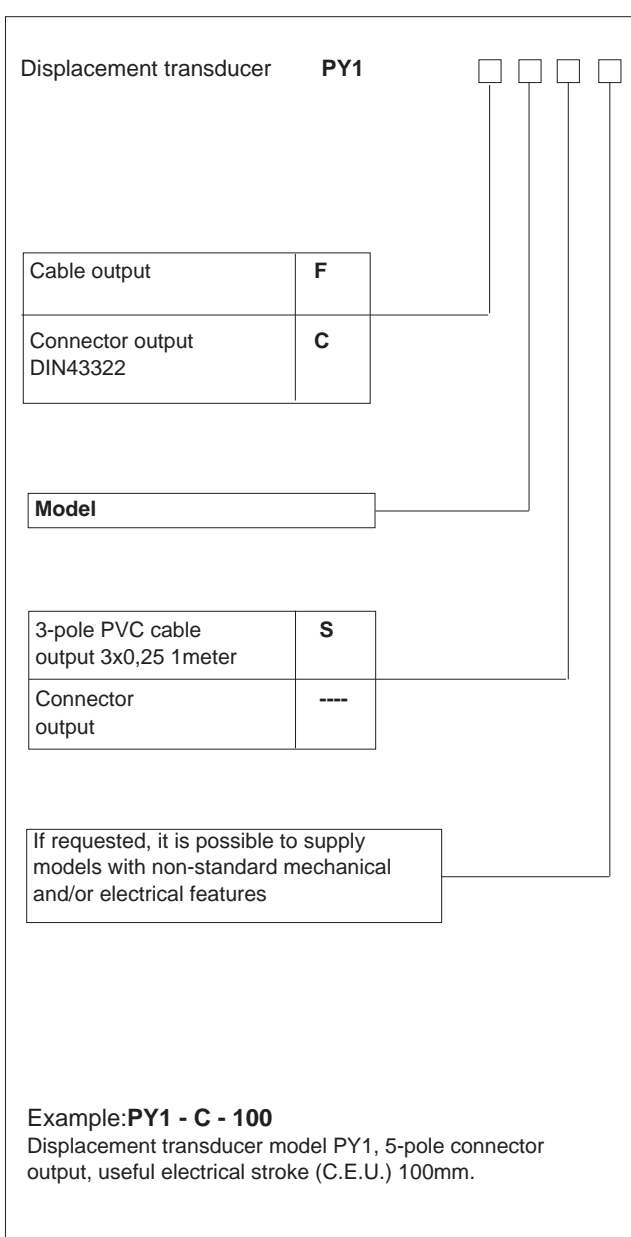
Displacement transducer **PY1**

| Cable output | F |
|---|---|
| Connector output DIN43322 | C |

Model

| 3-pole PVC cable output 3x0,25 1meter | S |
|---|---|
| Connector output | ---- |

If requested, it is possible to supply models with non-standard mechanical and/or electrical features

Example:**PY1 - C - 100**
Displacement transducer model PY1, 5-pole connector output, useful electrical stroke (C.E.U.) 100mm.